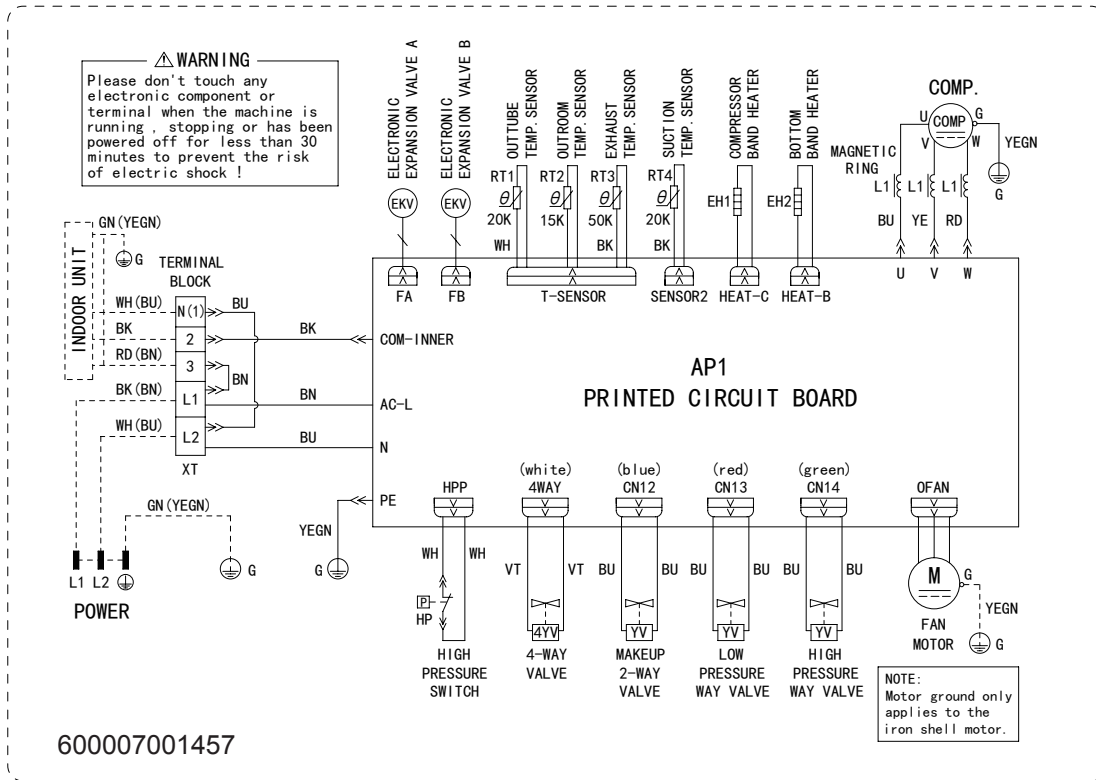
⚠WARNING
Please don't touch any electronic component or terminal when the machine is running , stopping or has been powered off for less than 30 minutes to prevent the risk of electric shock !

ELECTRONIC EXPANSION VALVE A
ELECTRONIC EXPANSION VALVE B
OUTTUBE TEMP. SENSOR
OUTROOM TEMP. SENSOR
EXHAUST TEMP. SENSOR
SUCTION TEMP. SENSOR
COMPRESSOR BAND HEATER
BOTTOM BAND HEATER

COMP.
U COMP G
V W
YEGN
G
MAGNETIC RING
L1 L1 L1
BU YE RD
U V W

EKV EKV
RT1 $\theta$ 20K
RT2 $\theta$ 15K
RT3 $\theta$ 50K
RT4 $\theta$ 20K
WH BK BK
EH1 EH2
FA FB T-SENSOR SENSOR2 HEAT-C HEAT-B

INDOOR UNIT
GN(YEGN)
G
TERMINAL BLOCK
WH(BU) N(1) BU
BK 2 BK
RD(BN) 3 BN
BK(BN) L1 BN
WH(BU) L2 BU
XT

COM-INNER
AC-L
N
PE

AP1
PRINTED CIRCUIT BOARD

GN(YEGN)
L1 L2
G
POWER
YEGN
G

HPP
(white) 4WAY
(blue) CN12
(red) CN13
(green) CN14
OFAN

WH WH
P
HP
VT VT
4YV
BU BU
YV
BU BU
YV
BU BU
YV
M
G
YEGN
G

HIGH PRESSURE SWITCH
4-WAY VALVE
MAKEUP 2-WAY VALVE
LOW PRESSURE WAY VALVE
HIGH PRESSURE WAY VALVE
FAN MOTOR

NOTE:
Motor ground only applies to the iron shell motor.

600007001457